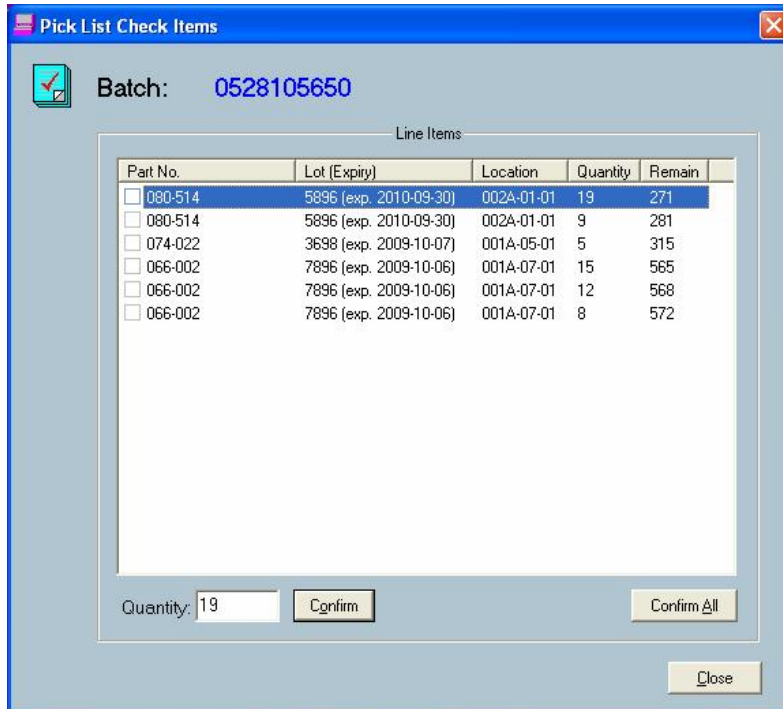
Pick List Check Items

Batch: 0528105650

Line Items

| Part No. | Lot (Expiry) | Location | Quantity | Remain |
|---|---|---|---|---|
| 080-514 | 5896 (exp. 2010-09-30) | 002A-01-01 | 19 | 271 |
| 080-514 | 5896 (exp. 2010-09-30) | 002A-01-01 | 9 | 281 |
| 074-022 | 3698 (exp. 2009-10-07) | 001A-05-01 | 5 | 315 |
| 066-002 | 7896 (exp. 2009-10-06) | 001A-07-01 | 15 | 565 |
| 066-002 | 7896 (exp. 2009-10-06) | 001A-07-01 | 12 | 568 |
| 066-002 | 7896 (exp. 2009-10-06) | 001A-07-01 | 8 | 572 |

Quantity: 19 Confirm Confirm All

Close